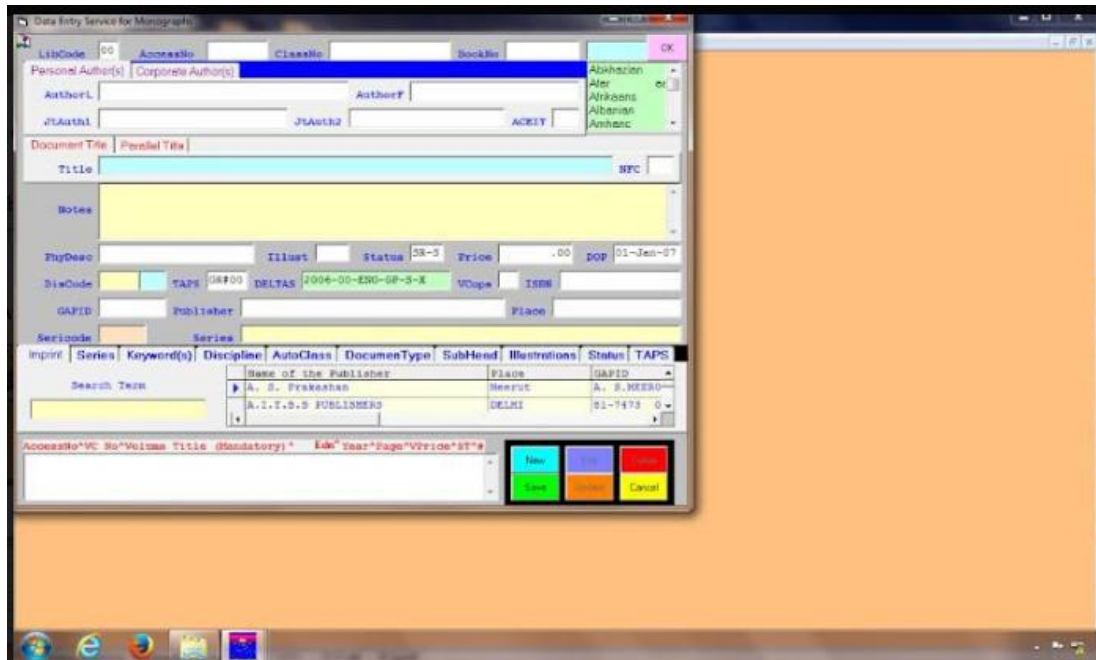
Data Entry Service for Monographs

LibCode 00 AccessNo ClassNo BookNo OK

Personal Author(s) Corporate Author(s)

Abkhazian
Afar
Afrikaans
Albanian
Amharic

Author1 AuthorF

JtAuth1 JtAuth2 ACEIT

Document Title Parallel Title

Title NFC

Notes

PhyDesc Illust Status SR-S Price .00 DOP 01-Jan-07

DisCode TAPS G8P00 DELTAS 2006-00-ENG-GP-S-X VCope ISBN

GAPID Publisher Place

Sericode Series

Imprint Series Keyword(s) Discipline AutoClass DocumenType SubHead Illustrations Status TAPS

Search Term

| Name of the Publisher | Place | GAPID |
|---|---|---|
| A. S. Prakashan | Meerut | A. S.MEERO |
| A.I.T.B.S PUBLISHERS | DELHI | 81-7473 |

AccessNo*VC No*Volume Title (Mandatory)* Edn* Year*Page*VPrice*ST*s

New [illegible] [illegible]
Save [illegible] Cancel